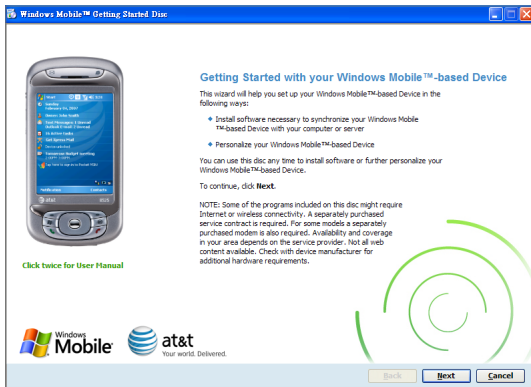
Windows Mobile™ Getting Started Disc

Getting Started with your Windows Mobile™-based Device

This wizard will help you set up your Windows Mobile™-based Device in the following ways:

- Install software necessary to synchronize your Windows Mobile ™-based Device with your computer or server
- Personalize your Windows Mobile™-based Device

You can use this disc any time to install software or further personalize your Windows Mobile™-based Device.

To continue, click **Next**.

NOTE: Some of the programs included on this disc might require Internet or wireless connectivity. A separately purchased service contract is required. For some models a separately purchased modem is also required. Availability and coverage in your area depends on the service provider. Not all web content available. Check with device manufacturer for additional hardware requirements.

Click twice for User Manual

Windows Mobile

at&t
Your world. Delivered.

Back Next Cancel